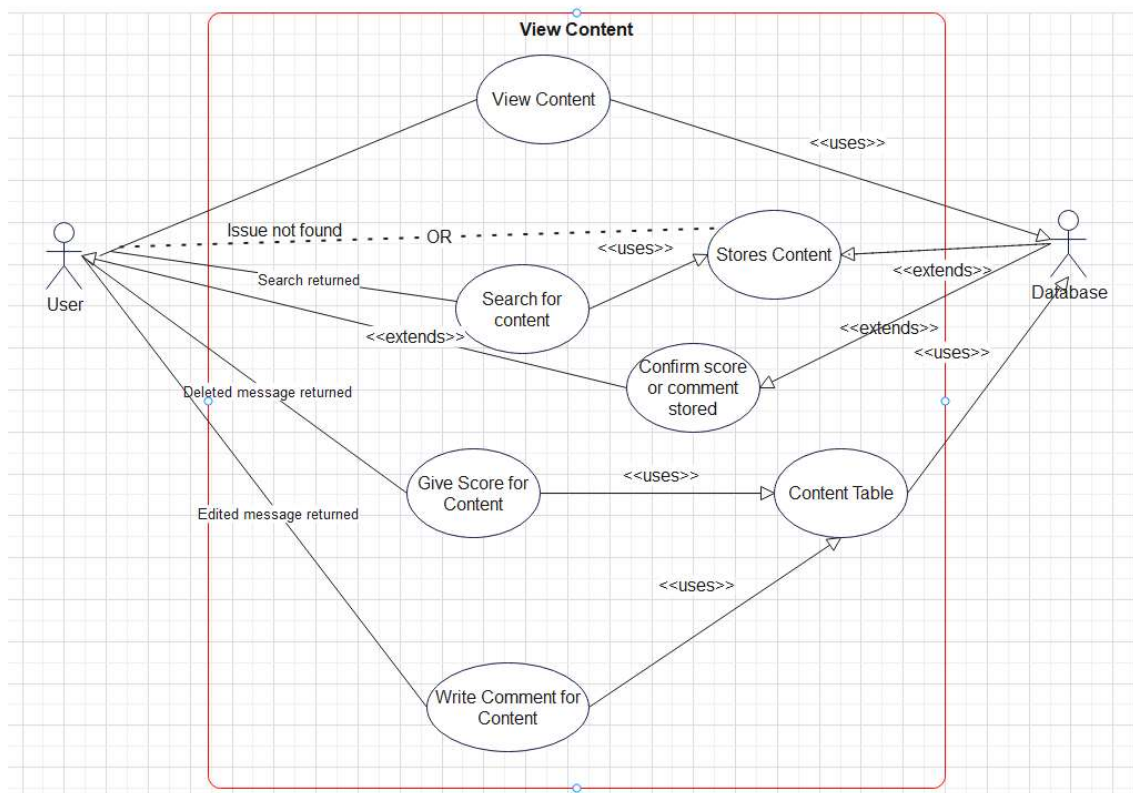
View Content

View Content

<<uses>>

User

Issue not found

OR

<<uses>>

Stores Content

<<extends>>

Database

Search returned

Search for content

<<extends>>

<<extends>>

Confirm score or comment stored

<<uses>>

Deleted message returned

Give Score for Content

<<uses>>

Content Table

Edited message returned

<<uses>>

Write Comment for Content